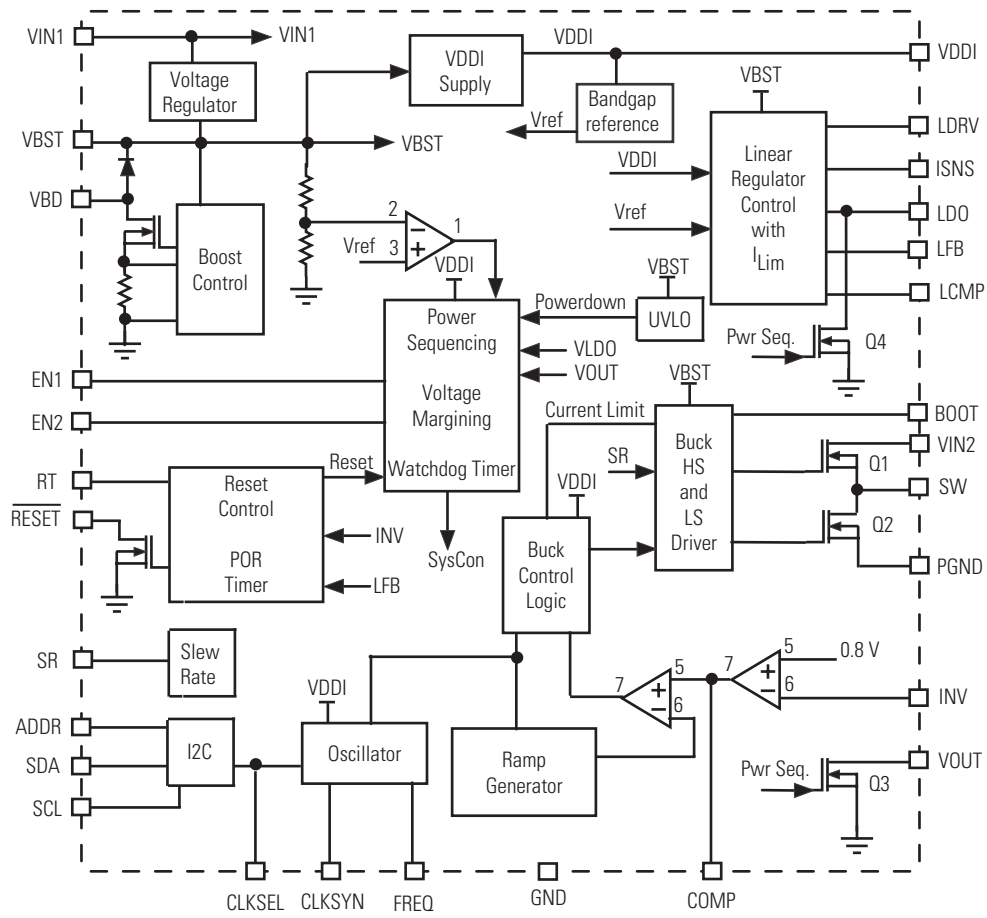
VIN1
VIN1
Voltage Regulator
VDDI Supply
VDDI
VDDI
VBST
Bandgap reference
Vref
VBST
VBST
LDRV
VBD
VDDI
Linear Regulator Control with $I_{Lim}$
ISNS
Vref
LDO
2
1
Boost Control
Vref
3
LFB
VDDI
VBST
LCMP
Powerdown
UVLO
Power Sequencing
Pwr Seq.
VLDO
Q4
VOUT
EN1
Voltage Margining
VBST
EN2
Current Limit
BOOT
Buck HS and LS Driver
VIN2
Reset
SR
Q1
RT
Reset Control
Watchdog Timer
VDDI
SW
$\overline{RESET}$
INV
Q2
POR Timer
SysCon
Buck Control Logic
PGND
LFB
SR
Slew Rate
5
7
5
0.8 V
7
6
VDDI
INV
ADDR
6
I2C
Oscillator
VOUT
SDA
Ramp Generator
Pwr Seq.
SCL
Q3
CLKSEL
CLKSYN
FREQ
GND
COMP